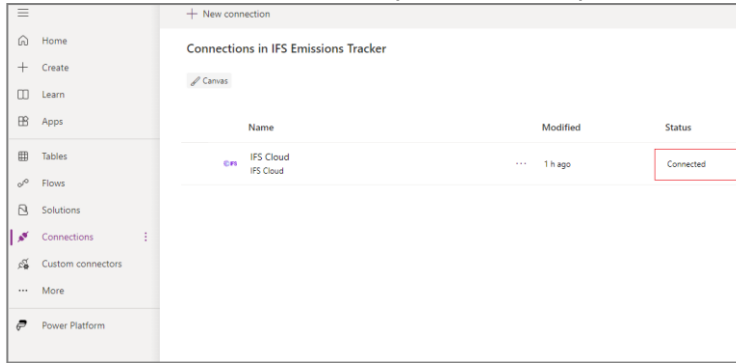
Home
Create
Learn
Apps
Tables
Flows
Solutions
Connections
Custom connectors
More
Power Platform

+ New connection

Connections in IFS Emissions Tracker

Canvas

| | Name | | Modified | Status |
|---|---|---|---|---|
| IFS | IFS Cloud IFS Cloud | ··· | 1 h ago | Connected |